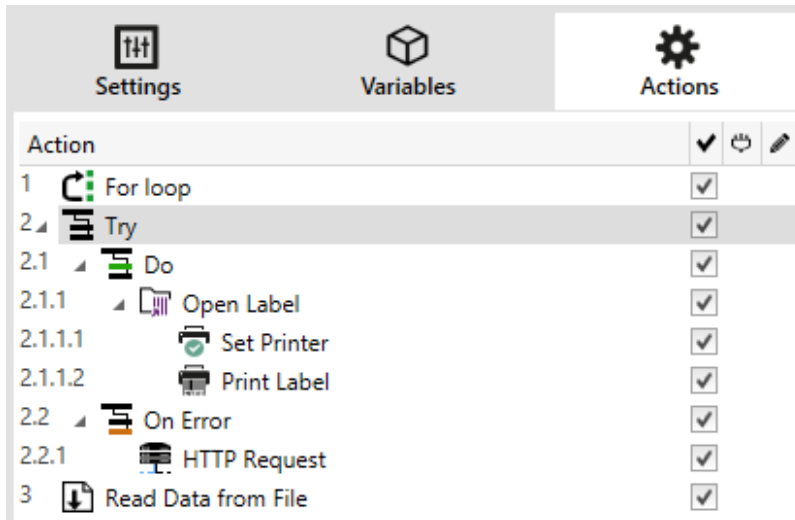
Settings

Variables

Actions

| Action | | | |
|---|---|---|---|
| 1 For loop | | | |
| 2 Try | | | |
| 2.1 Do | | | |
| 2.1.1 Open Label | | | |
| 2.1.1.1 Set Printer | | | |
| 2.1.1.2 Print Label | | | |
| 2.2 On Error | | | |
| 2.2.1 HTTP Request | | | |
| 3 Read Data from File | | | |